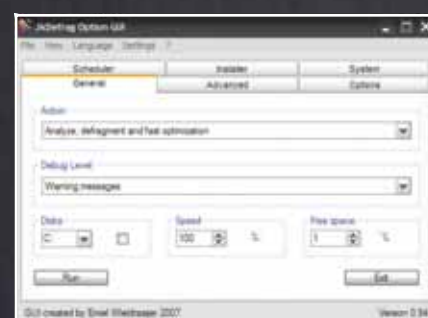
JkDefrag Option GUI
File View Language Settings ?

Scheduler | Installer | System
General | Advanced | Options

Action
Analyze, defragment and fast optimization

Debug Level
Warning messages

Disks
C:

Speed
100 %

Free space
1 %

Run

Exit

GUI created by Emiel Wieldraaijer 2007

Version 0.3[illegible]